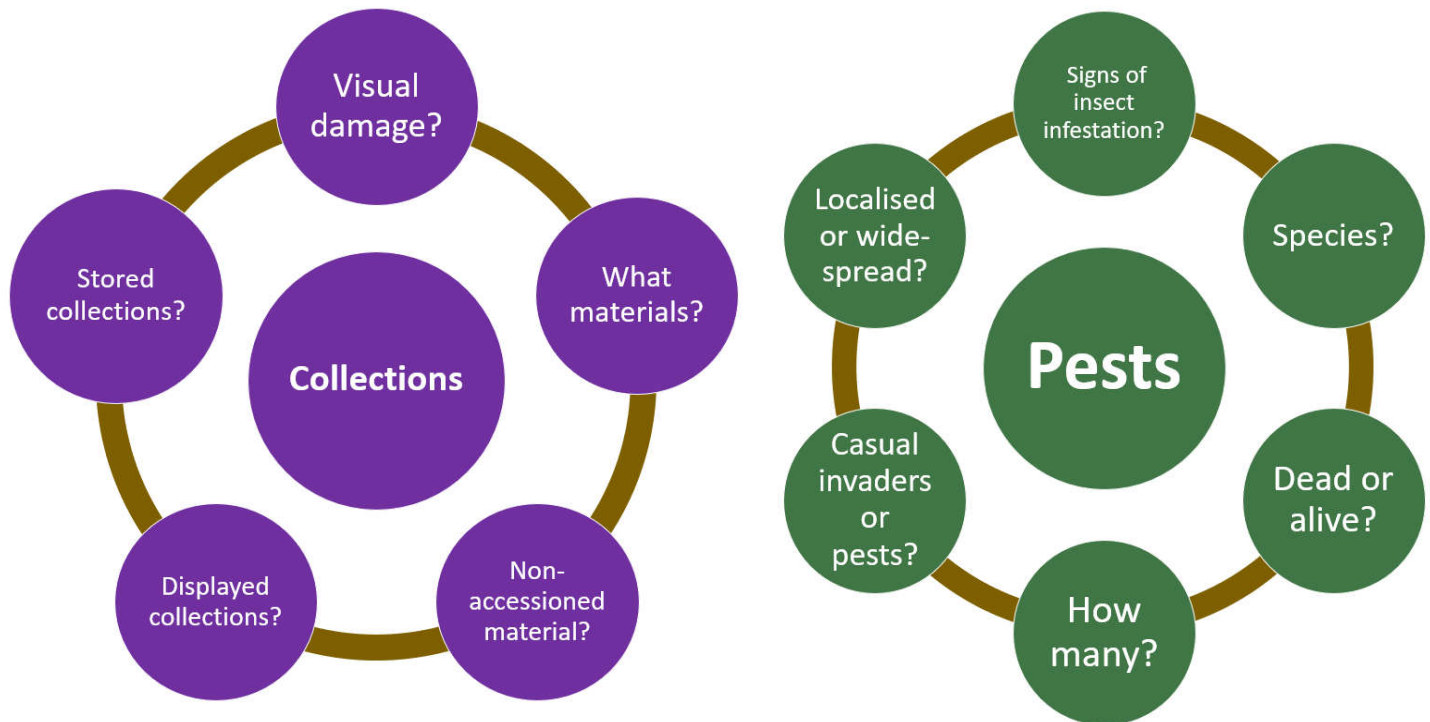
Collections

Visual damage?

What materials?

Non-accessioned material?

Displayed collections?

Stored collections?

Pests

Signs of insect infestation?

Species?

Dead or alive?

How many?

Casual invaders or pests?

Localised or wide-spread?